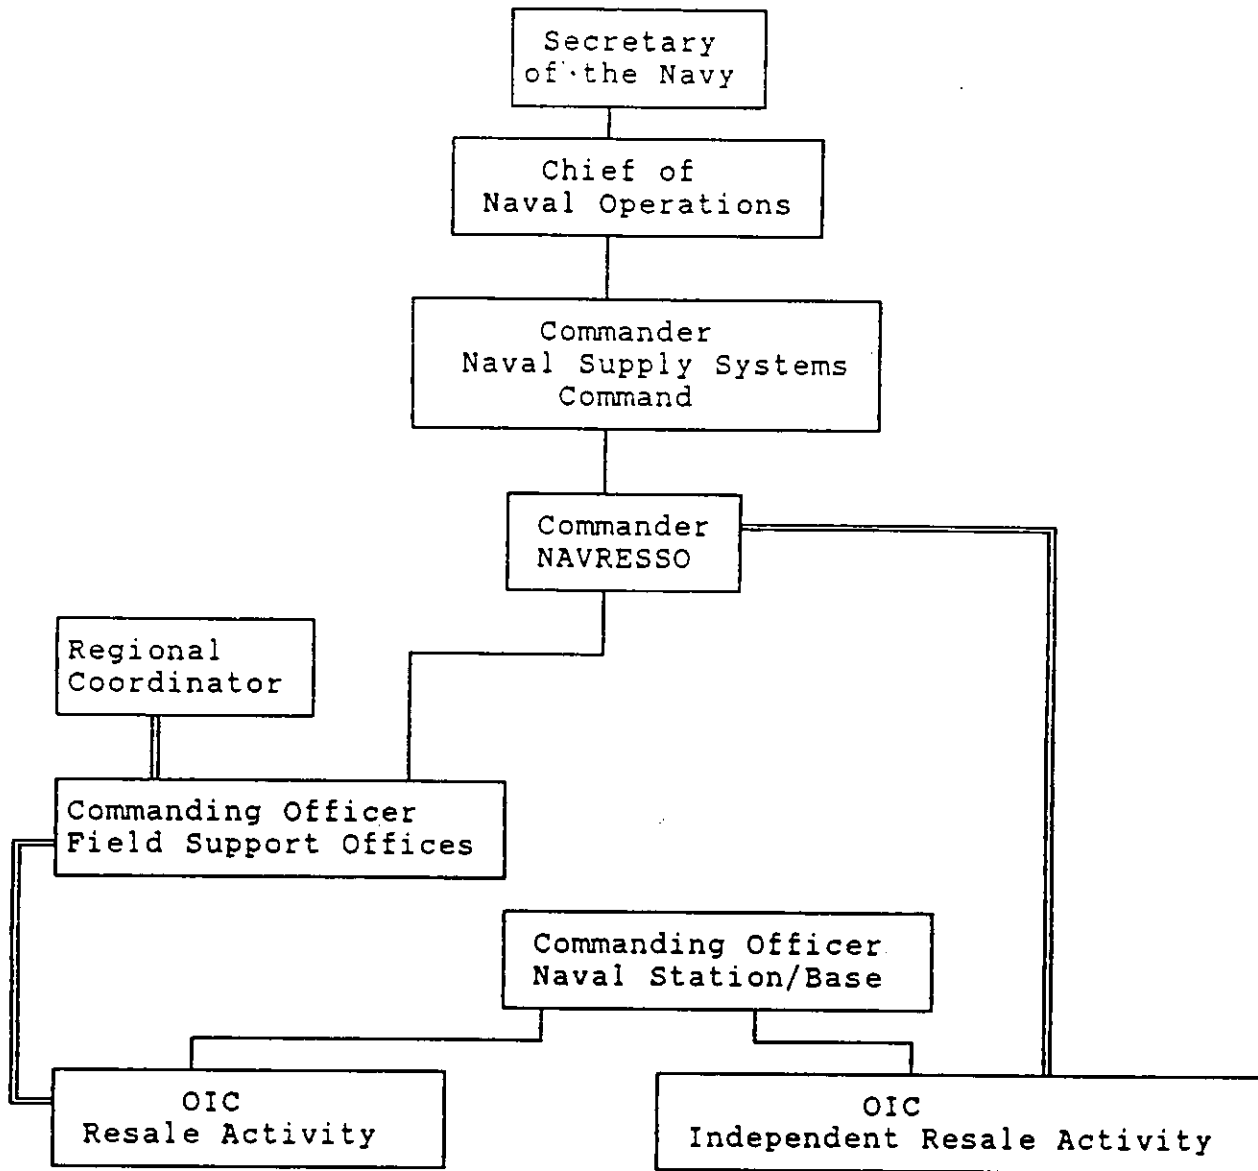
Secretary of the Navy

Chief of Naval Operations

Commander Naval Supply Systems Command

Commander NAVRESSO

Regional Coordinator

Commanding Officer Field Support Offices

Commanding Officer Naval Station/Base

OIC Resale Activity

OIC Independent Resale Activity